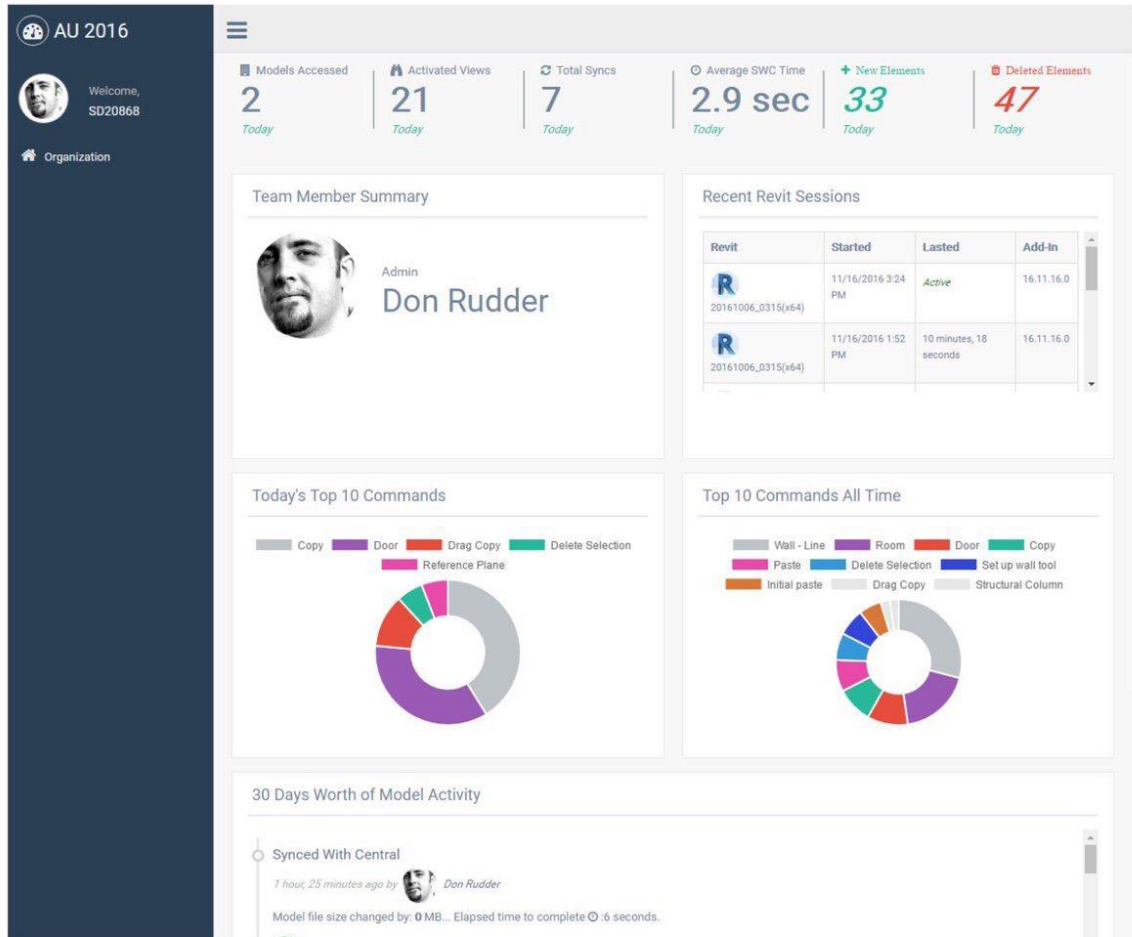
AU 2016

Welcome,
SD20868

Organization

Models Accessed
2
Today

Activated Views
21
Today

Total Syncs
7
Today

Average SWC Time
2.9 sec
Today

New Elements
33
Today

Deleted Elements
47
Today

Team Member Summary

Admin
Don Rudder

Recent Revit Sessions

| Revit | Started | Lasted | Add-In |
|---|---|---|---|
| R 20161006_0315(x64) | 11/16/2016 3:24 PM | Active | 16.11.16.0 |
| R 20161006_0315(x64) | 11/16/2016 1:52 PM | 10 minutes, 18 seconds | 16.11.16.0 |

Today's Top 10 Commands

Copy Door Drag Copy Delete Selection Reference Plane

Top 10 Commands All Time

Wall - Line Room Door Copy Paste Delete Selection Set up wall tool Initial paste Drag Copy Structural Column

30 Days Worth of Model Activity

Synced With Central

1 hour, 25 minutes ago by Don Rudder

Model file size changed by: 0 MB... Elapsed time to complete :6 seconds.